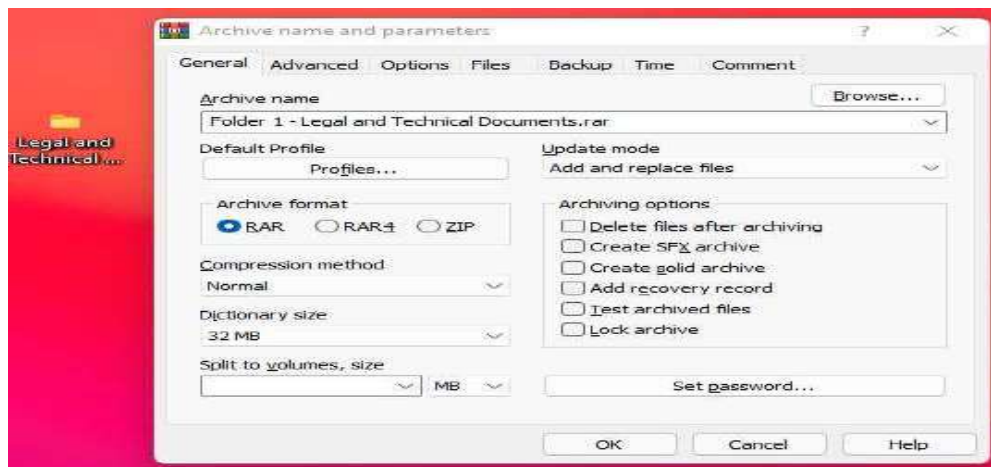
Legal and Technical ...

Archive name and parameters

?

General Advanced Options Files Backup Time Comment

Archive name

Browse...

Folder 1 - Legal and Technical Documents.rar

Default Profile

Profiles...

Update mode

Add and replace files

Archive format

RAR RAR4 ZIP

Archiving options

Delete files after archiving

Create SFX archive

Create solid archive

Add recovery record

Test archived files

Lock archive

Compression method

Normal

Dictionary size

32 MB

Split to volumes, size

MB

Set password...

OK Cancel Help